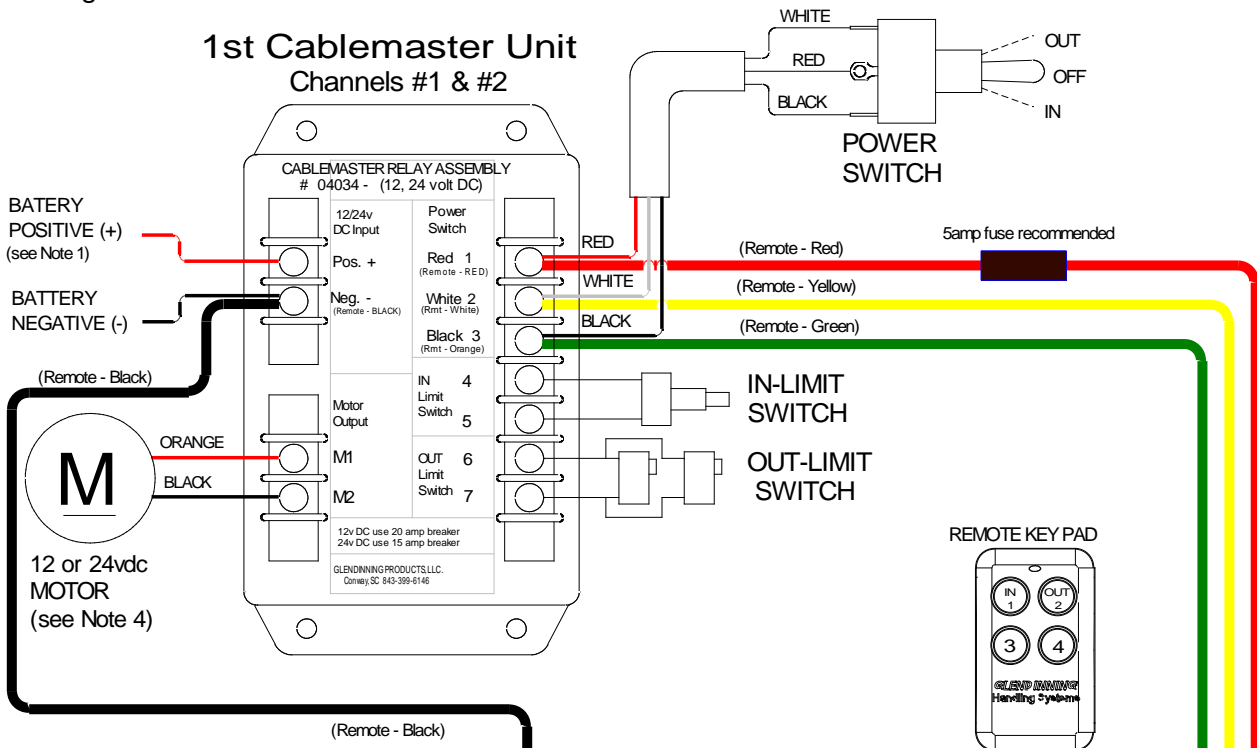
1st Cablemaster Unit
Channels #1 & #2

WHITE
RED
BLACK
OUT
OFF
IN
POWER SWITCH

CABLEMASTER RELAY ASSEMBLY
# 04034 - (12, 24 volt DC)

BATERY POSITIVE (+)
(see Note 1)

BATTERY NEGATIVE (-)

12/24v DC Input
Pos. +
Neg. -
(Remote - BLACK)

Power Switch
Red 1
(Remote - RED)
White 2
(Rmt - White)
Black 3
(Rmt - Orange)

RED
WHITE
BLACK

(Remote - Red)
(Remote - Yellow)
(Remote - Green)
5amp fuse recommended

(Remote - Black)

IN Limit Switch 4 5
IN-LIMIT SWITCH

Motor Output
M1
M2
ORANGE
BLACK
M

OUT Limit Switch 6 7
OUT-LIMIT SWITCH

12v DC use 20 amp breaker
24v DC use 15 amp breaker

GLENDINNING PRODUCTS, LLC.
Conway, SC 843-399-6146

12 or 24vdc MOTOR
(see Note 4)

REMOTE KEY PAD
IN 1
OUT 2
3
4
GLENDINNING
Handling Systems

(Remote - Black)